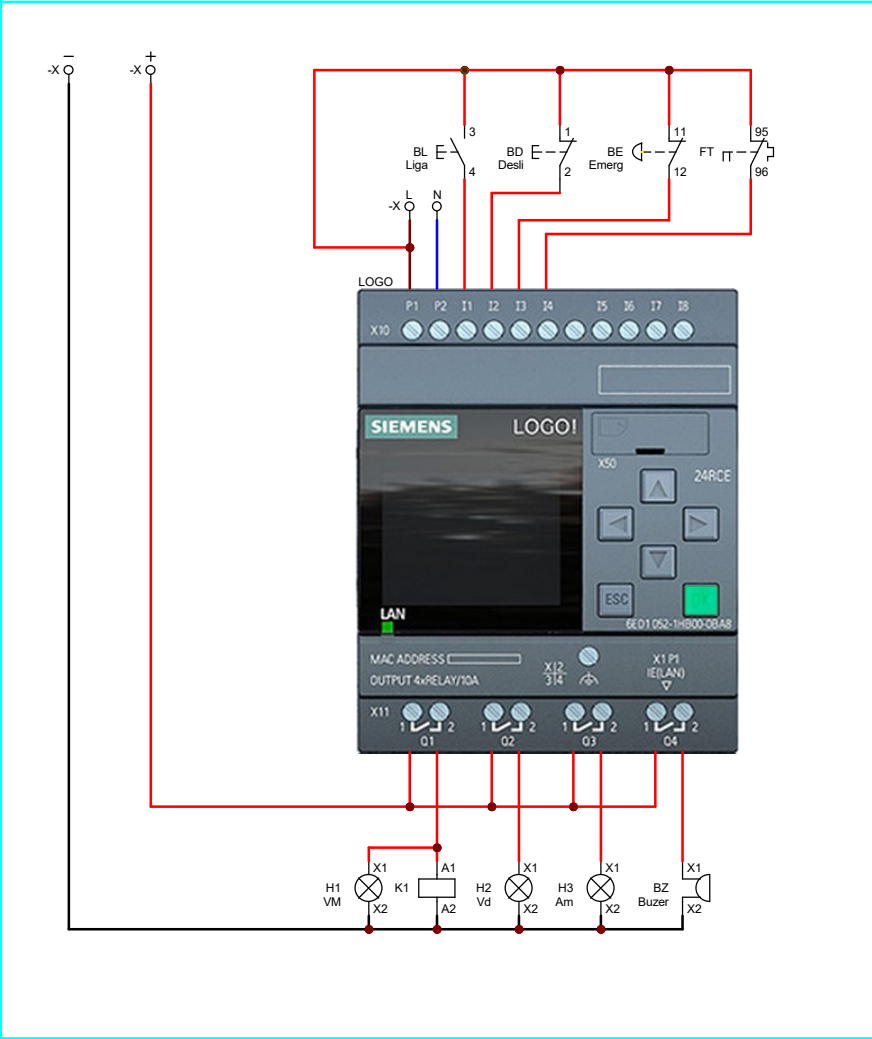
-X −
-X +

3
BL
Liga
4

1
BD
Desli
2

11
BE
Emerg
12

95
FT
96

-X L N

LOGO

P1 P2 I1 I2 I3 I4 I5 I6 I7 I8
X10

SIEMENS LOGO!
X50
24RCE
ESC OK
LAN
6ED1 052-1HB00-0BA8

MAC ADDRESS
OUTPUT 4xRELAY/10A
X12 3|4
X1 P1 IE(LAN)

X11
1 2 Q1
1 2 Q2
1 2 Q3
1 2 Q4

H1 VM X1 X2
K1 A1 A2
H2 Vd X1 X2
H3 Am X1 X2
BZ Buzer X1 X2